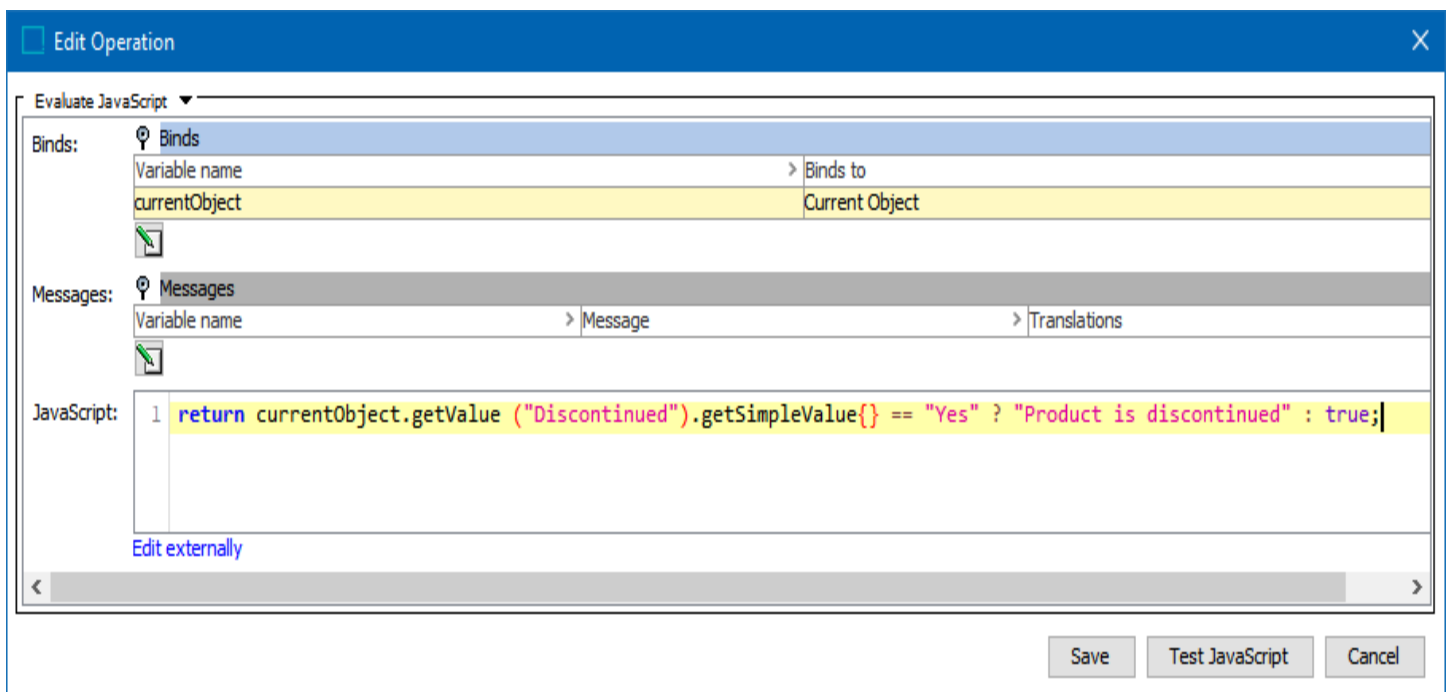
Edit Operation

Evaluate JavaScript

Binds:

Binds

| Variable name | Binds to |
|---|---|
| currentObject | Current Object |

Messages:

Messages

| Variable name | Message | Translations |
|---|---|---|

JavaScript:

1 return currentObject.getValue ("Discontinued").getSimpleValue{} == "Yes" ? "Product is discontinued" : true;

Edit externally

Save Test JavaScript Cancel